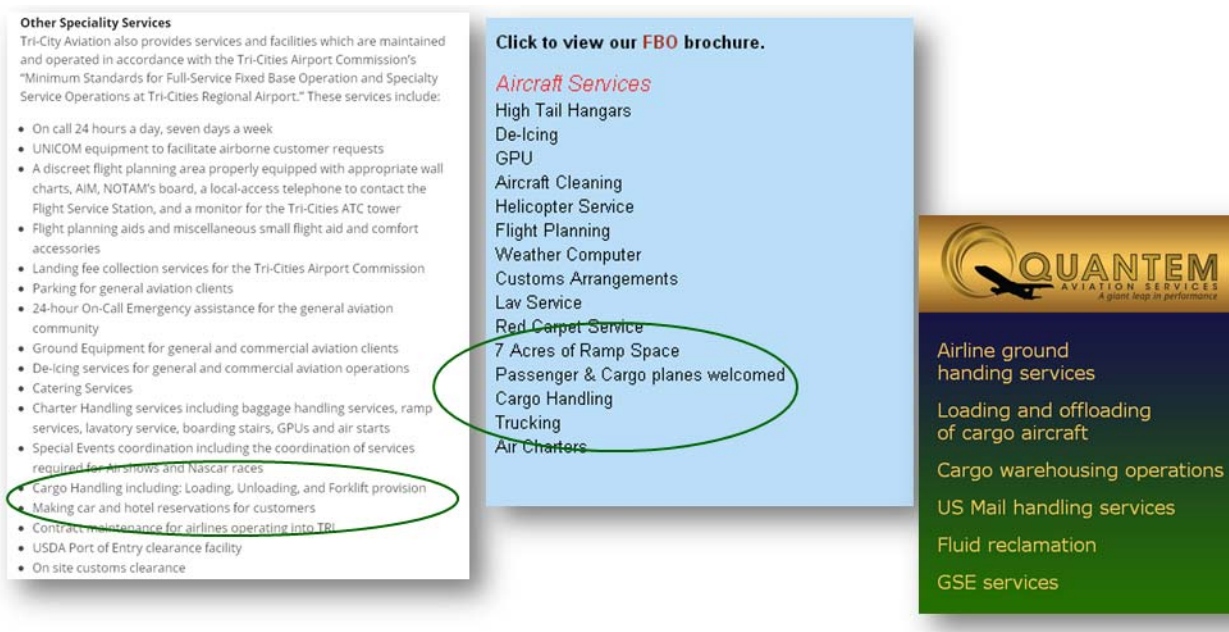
**Other Speciality Services**

Tri-City Aviation also provides services and facilities which are maintained and operated in accordance with the Tri-Cities Airport Commission's "Minimum Standards for Full-Service Fixed Base Operation and Specialty Service Operations at Tri-Cities Regional Airport." These services include:

- On call 24 hours a day, seven days a week
- UNICOM equipment to facilitate airborne customer requests
- A discreet flight planning area properly equipped with appropriate wall charts, AIM, NOTAM's board, a local-access telephone to contact the Flight Service Station, and a monitor for the Tri-Cities ATC tower
- Flight planning aids and miscellaneous small flight aid and comfort accessories
- Landing fee collection services for the Tri-Cities Airport Commission
- Parking for general aviation clients
- 24-hour On-Call Emergency assistance for the general aviation community
- Ground Equipment for general and commercial aviation clients
- De-Icing services for general and commercial aviation operations
- Catering Services
- Charter Handling services including baggage handling services, ramp services, lavatory service, boarding stairs, GPUs and air starts
- Special Events coordination including the coordination of services required for Air shows and Nascar races
- Cargo Handling including: Loading, Unloading, and Forklift provision
- Making car and hotel reservations for customers
- Contract maintenance for airlines operating into TRI
- USDA Port of Entry clearance facility
- On site customs clearance

Click to view our FBO brochure.

Aircraft Services
High Tail Hangars
De-Icing
GPU
Aircraft Cleaning
Helicopter Service
Flight Planning
Weather Computer
Customs Arrangements
Lav Service
Red Carpet Service
7 Acres of Ramp Space
Passenger & Cargo planes welcomed
Cargo Handling
Trucking
Air Charters

QUANTEM
AVIATION SERVICES
A giant leap in performance

Airline ground handing services

Loading and offloading of cargo aircraft

Cargo warehousing operations

US Mail handling services

Fluid reclamation

GSE services